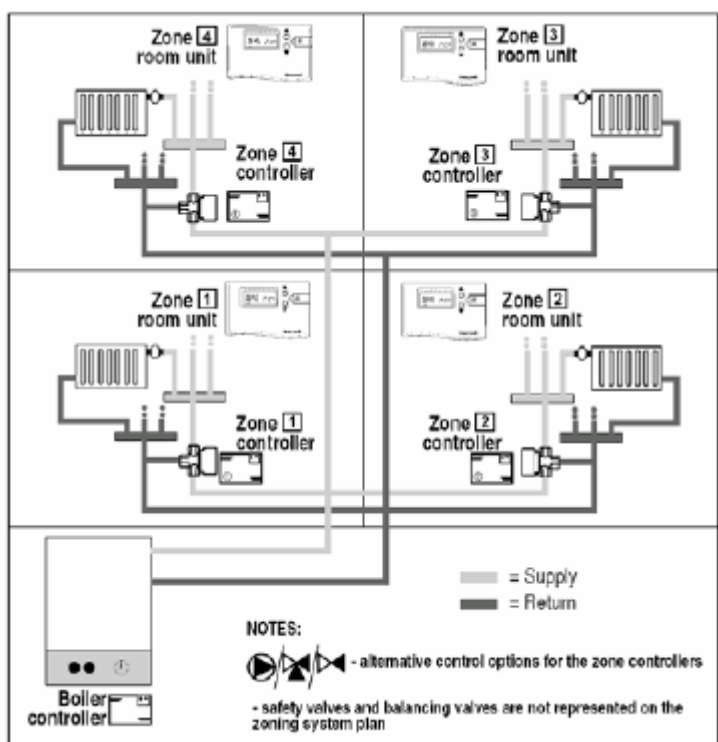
Zone 4 room unit

Zone 3 room unit

Zone 4 controller

Zone 3 controller

Zone 1 room unit

Zone 2 room unit

Zone 1 controller

Zone 2 controller

= Supply

= Return

NOTES:

- alternative control options for the zone controllers

- safety valves and balancing valves are not represented on the zoning system plan

Boiler controller